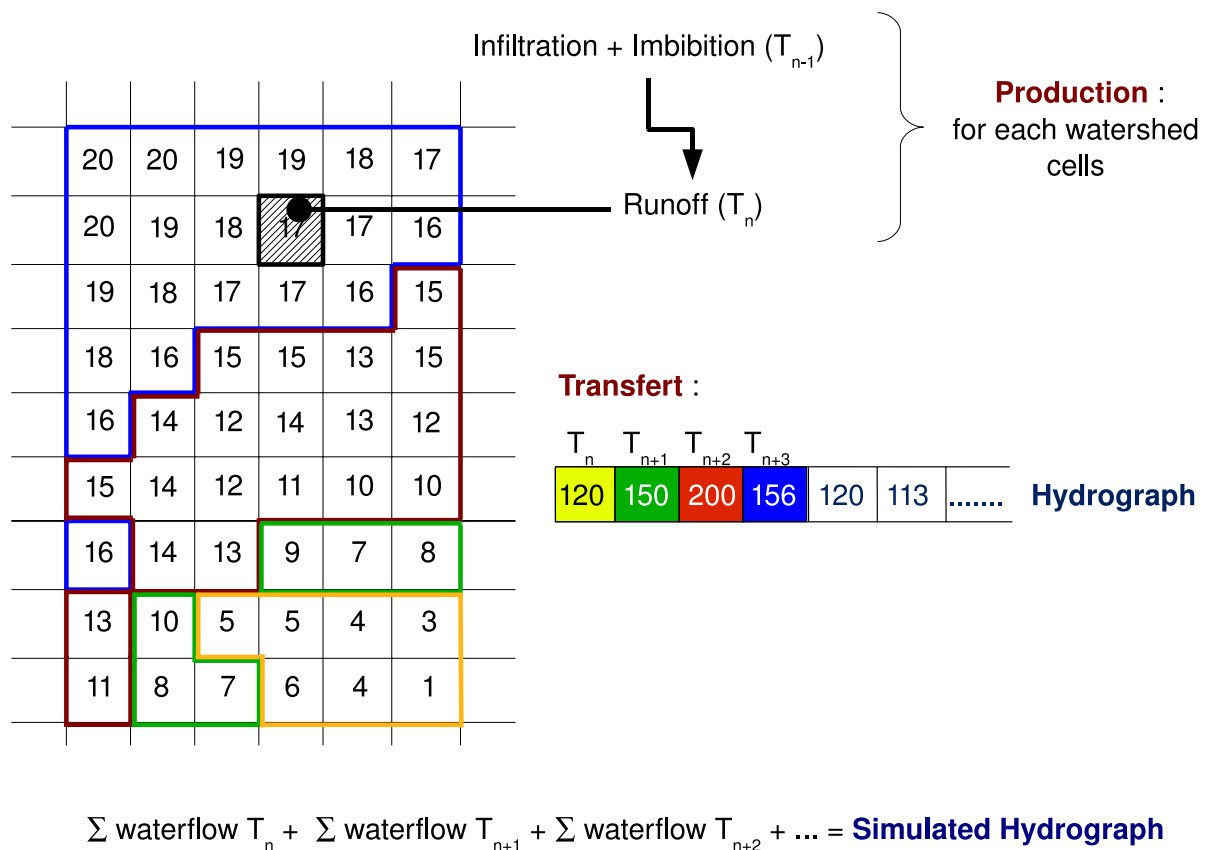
Infiltration + Imbibition ($T_{n-1}$)

Runoff ($T_n$)

**Production** : for each watershed cells

| 20 | 20 | 19 | 19 | 18 | 17 |
|---|---|---|---|---|---|
| 20 | 19 | 18 | 17 | 17 | 16 |
| 19 | 18 | 17 | 17 | 16 | 15 |
| 18 | 16 | 15 | 15 | 13 | 15 |
| 16 | 14 | 12 | 14 | 13 | 12 |
| 15 | 14 | 12 | 11 | 10 | 10 |
| 16 | 14 | 13 | 9 | 7 | 8 |
| 13 | 10 | 5 | 5 | 4 | 3 |
| 11 | 8 | 7 | 6 | 4 | 1 |

**Transfert** :

| $T_n$ | $T_{n+1}$ | $T_{n+2}$ | $T_{n+3}$ | | | |
|---|---|---|---|---|---|---|
| 120 | 150 | 200 | 156 | 120 | 113 | ....... |

**Hydrograph**

$\Sigma$ waterflow $T_n$ + $\Sigma$ waterflow $T_{n+1}$ + $\Sigma$ waterflow $T_{n+2}$ + ... = **Simulated Hydrograph**